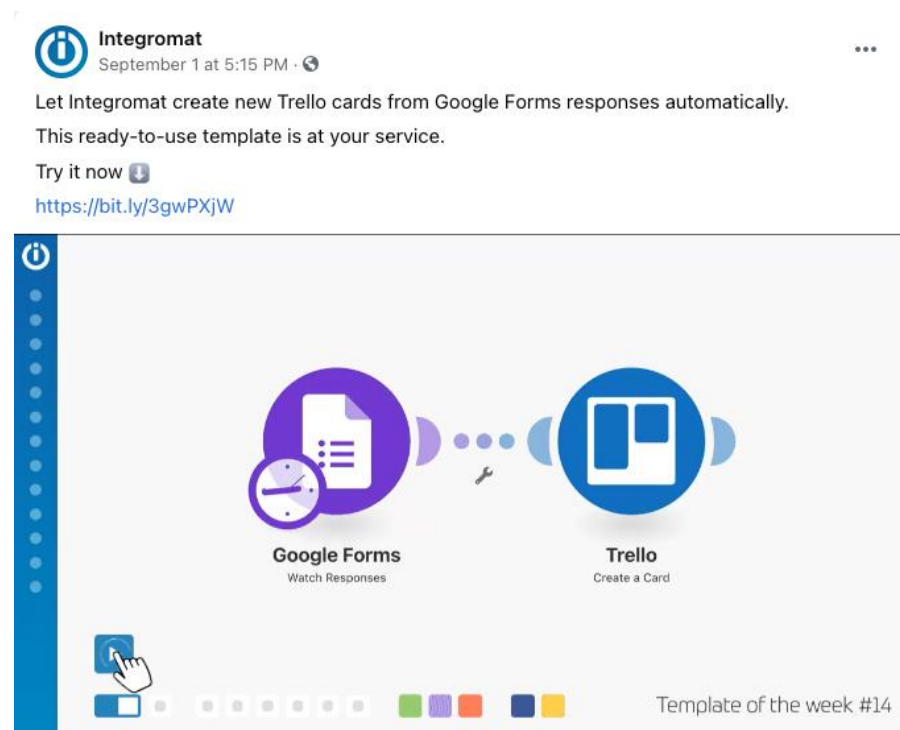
Integromat
September 1 at 5:15 PM ·

Let Integromat create new Trello cards from Google Forms responses automatically.

This ready-to-use template is at your service.

Try it now ⬇️

https://bit.ly/3gwPXjW

Google Forms
Watch Responses

Trello
Create a Card

Template of the week #14